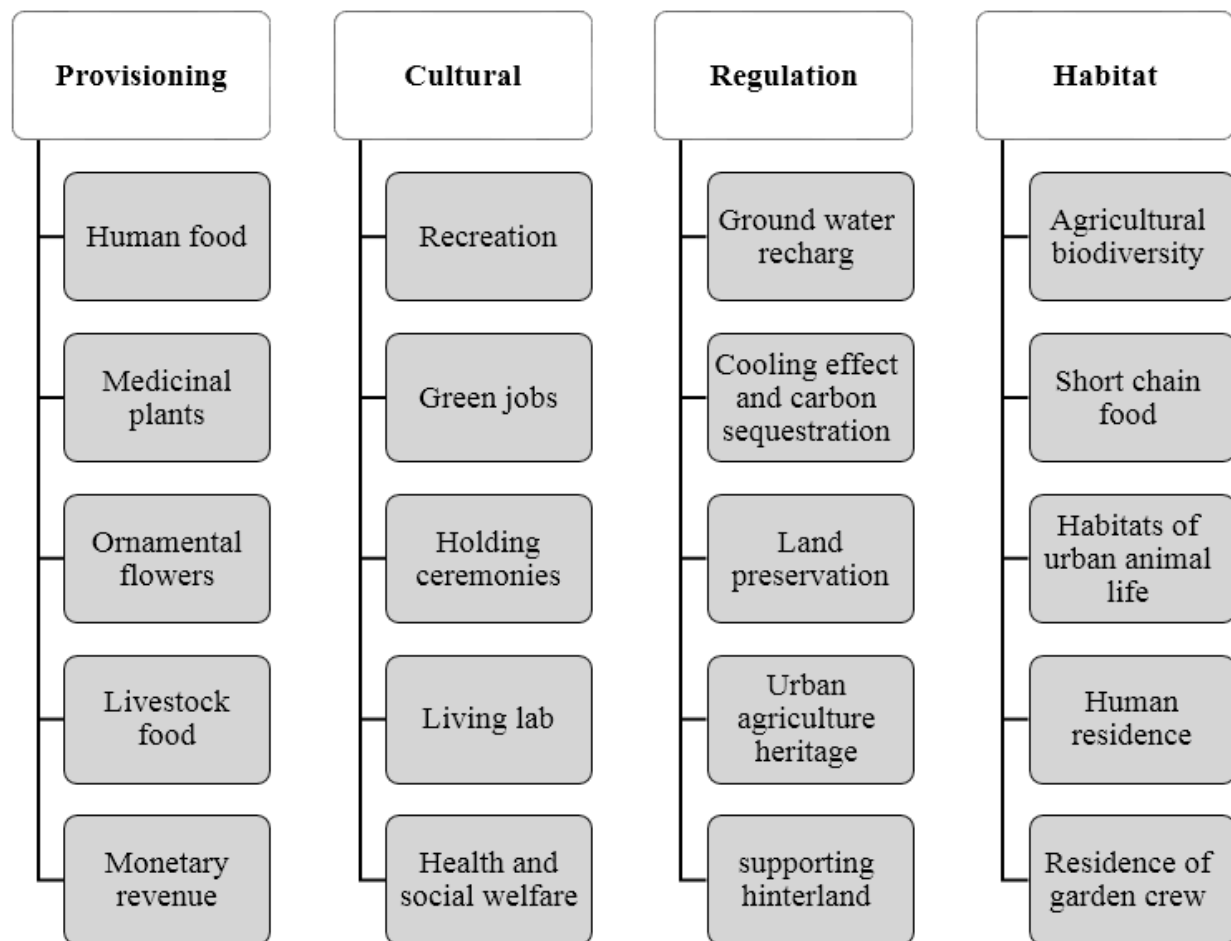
Provisioning

Human food

Medicinal plants

Ornamental flowers

Livestock food

Monetary revenue

Cultural

Recreation

Green jobs

Holding ceremonies

Living lab

Health and social welfare

Regulation

Ground water recharg

Cooling effect and carbon sequestration

Land preservation

Urban agriculture heritage

supporting hinterland

Habitat

Agricultural biodiversity

Short chain food

Habitats of urban animal life

Human residence

Residence of garden crew